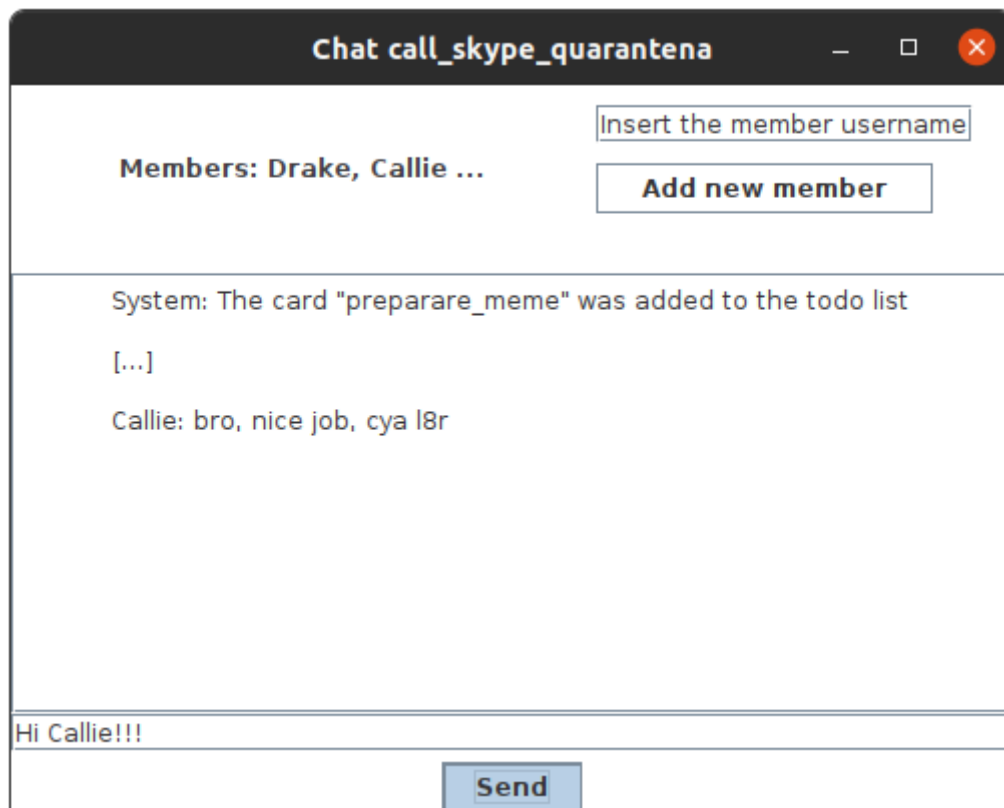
Chat call_skype_quarantena

Members: Drake, Callie ...

Insert the member username

Add new member

System: The card "preparare_meme" was added to the todo list

[...]

Callie: bro, nice job, cya l8r

Hi Callie!!!

Send